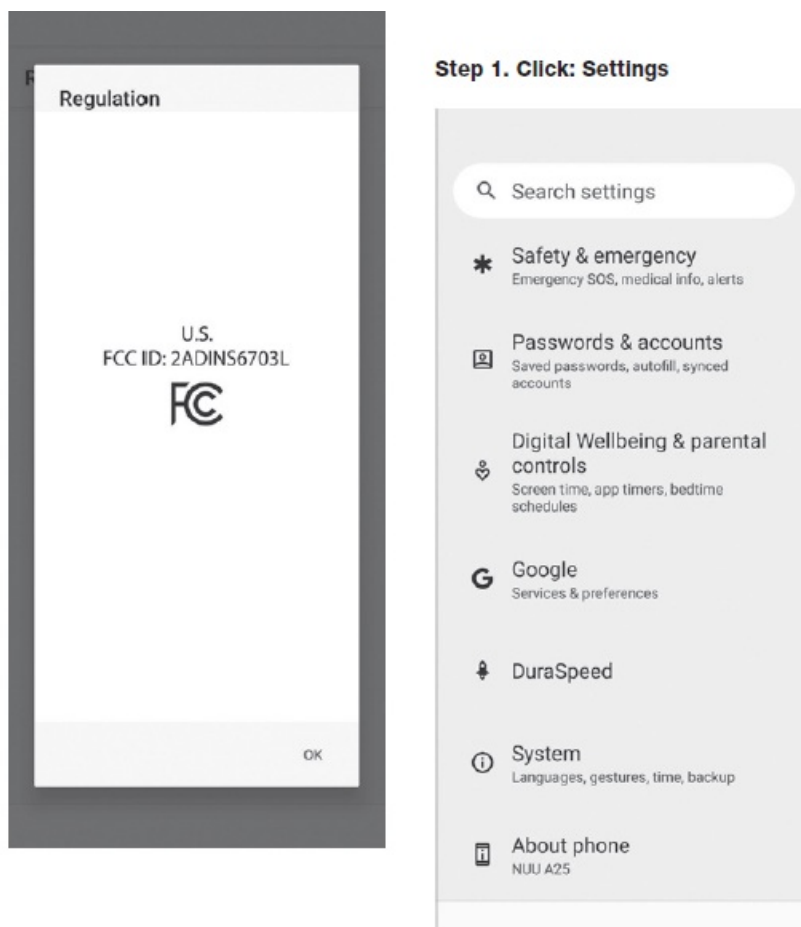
R

Regulation

U.S.
FCC ID: 2ADINS6703L

FC

OK

Step 1. Click: Settings

Search settings

Safety & emergency
Emergency SOS, medical info, alerts

Passwords & accounts
Saved passwords, autofill, synced accounts

Digital Wellbeing & parental controls
Screen time, app timers, bedtime schedules

Google
Services & preferences

DuraSpeed

System
Languages, gestures, time, backup

About phone
NUU A25